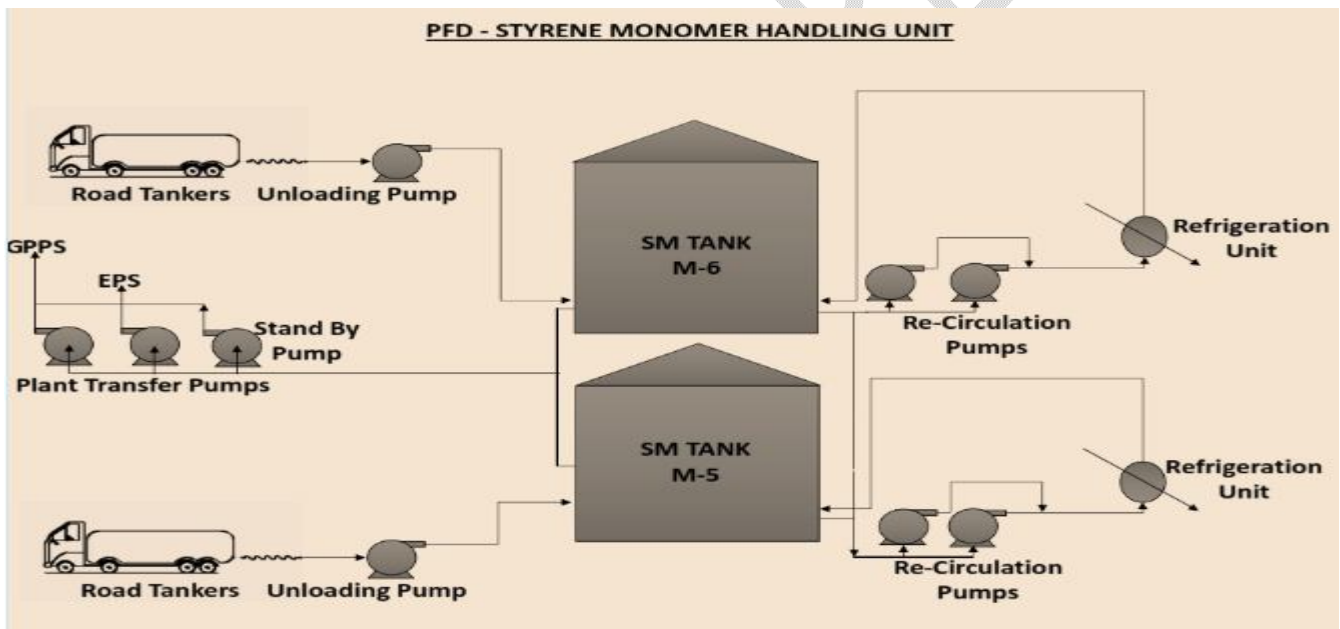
PFD - STYRENE MONOMER HANDLING UNIT

Road Tankers

Unloading Pump

SM TANK M-6

Refrigeration Unit

GPPS

EPS

Stand By Pump

Re-Circulation Pumps

Plant Transfer Pumps

SM TANK M-5

Refrigeration Unit

Re-Circulation Pumps

Road Tankers

Unloading Pump